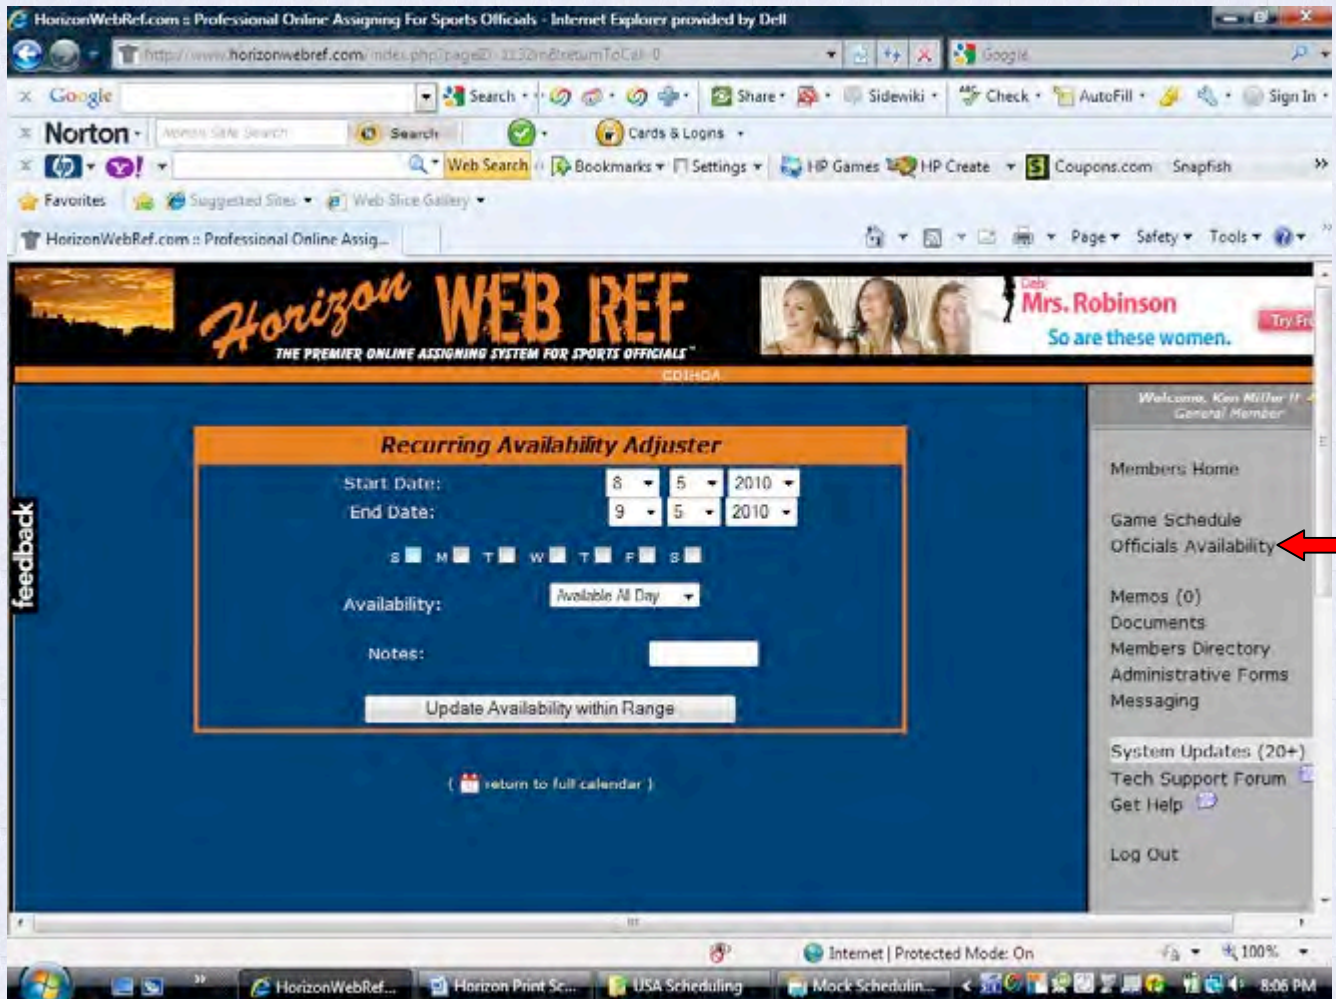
HorizonWebRef.com :: Professional Online Assigning For Sports Officials - Internet Explorer provided by Dell

http://www.horizonwebref.com/index.php?pageID=1132&mBreturnToCal=0

Google

Google Search Share Sidewiki Check AutoFill Sign In

Norton Norton Safe Search Search Cards & Logins

Web Search Bookmarks Settings HP Games HP Create Coupons.com Snapfish

Favorites Suggested Sites Web Slice Gallery

HorizonWebRef.com :: Professional Online Assig...

Page Safety Tools

Horizon WEB REF
THE PREMIER ONLINE ASSIGNING SYSTEM FOR SPORTS OFFICIALS™

Mrs. Robinson
So are these women.
Try Fr

CDIHOA

Welcome, Ken Miller II
General Member

Recurring Availability Adjuster

Start Date: 8 5 2010
End Date: 9 5 2010

S M T W T F S

Availability: Available All Day

Notes:

Update Availability within Range

( return to full calendar )

Members Home

Game Schedule
Officials Availability

Memos (0)
Documents
Members Directory
Administrative Forms
Messaging

System Updates (20+)
Tech Support Forum
Get Help

Log Out

feedback

Internet | Protected Mode: On
100%

HorizonWebRef... Horizon Print Sc... USA Scheduling Mock Schedulin... 8:06 PM